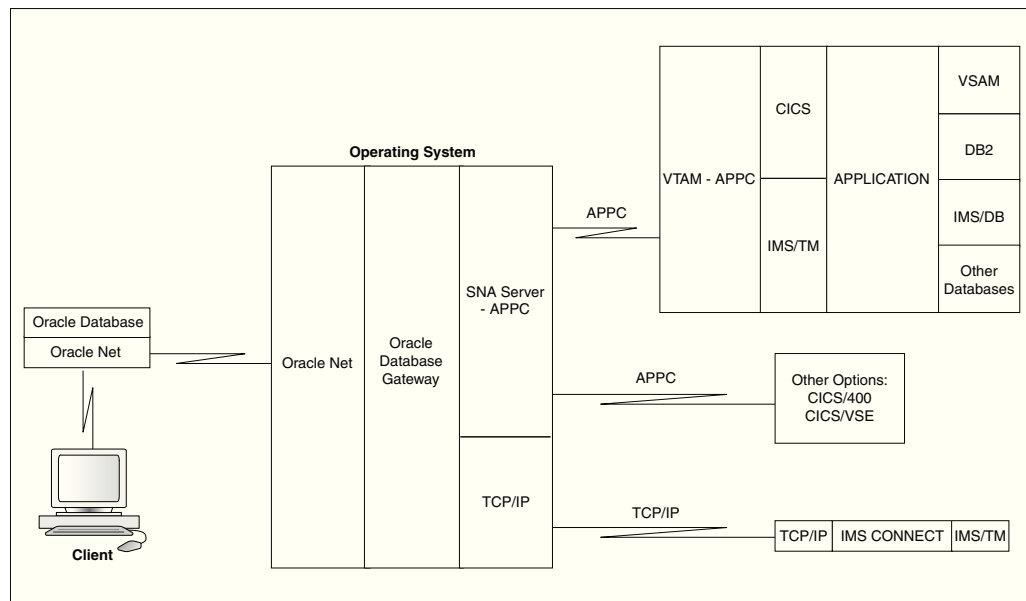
Operating System

Oracle Database
Oracle Net

Client

Oracle Net

Oracle Database Gateway

SNA Server - APPC

TCP/IP

APPC

VTAM - APPC

CICS

IMS/TM

APPLICATION

VSAM

DB2

IMS/DB

Other Databases

APPC

Other Options: CICS/400 CICS/VSE

TCP/IP

TCP/IP

IMS CONNECT

IMS/TM